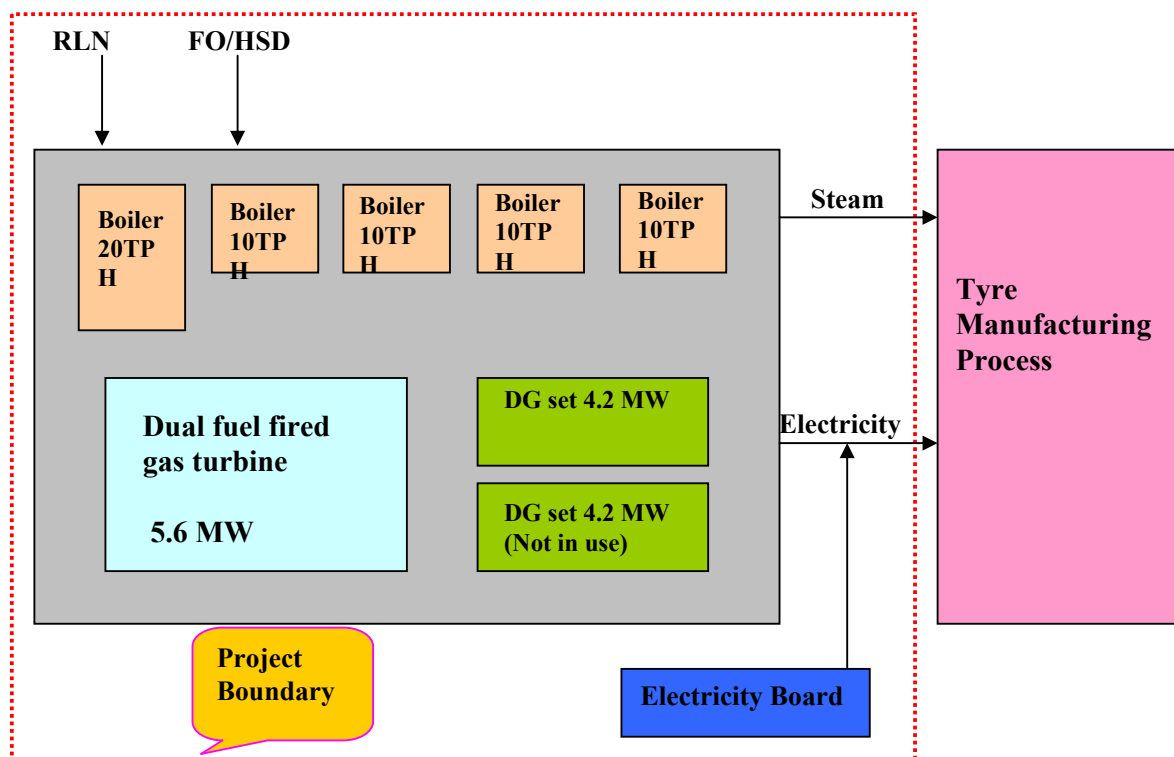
RLN

FO/HSD

Boiler 20TP H

Boiler 10TP H

Boiler 10TP H

Boiler 10TP H

Boiler 10TP H

Steam

Tyre Manufacturing Process

Dual fuel fired gas turbine

5.6 MW

DG set 4.2 MW

DG set 4.2 MW (Not in use)

Electricity

Project Boundary

Electricity Board